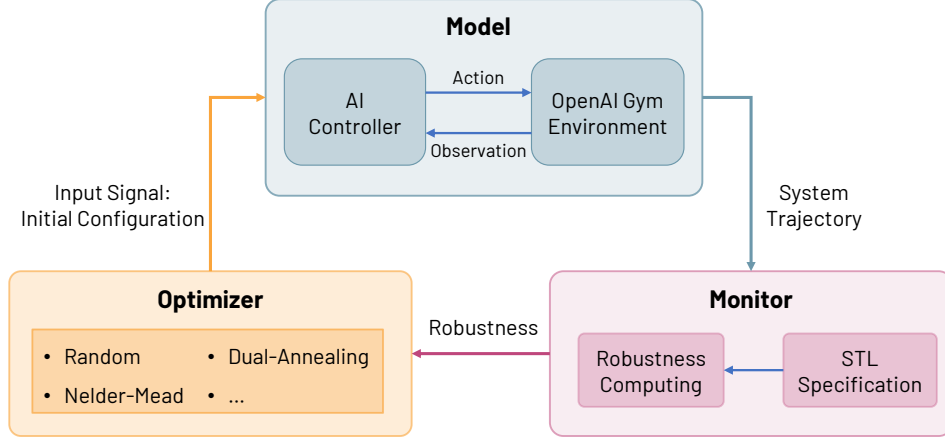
Model

AI Controller

Action

Observation

OpenAI Gym Environment

Input Signal: Initial Configuration

System Trajectory

Optimizer

• Random
• Dual-Annealing
• Nelder-Mead
• ...

Robustness

Monitor

Robustness Computing

STL Specification